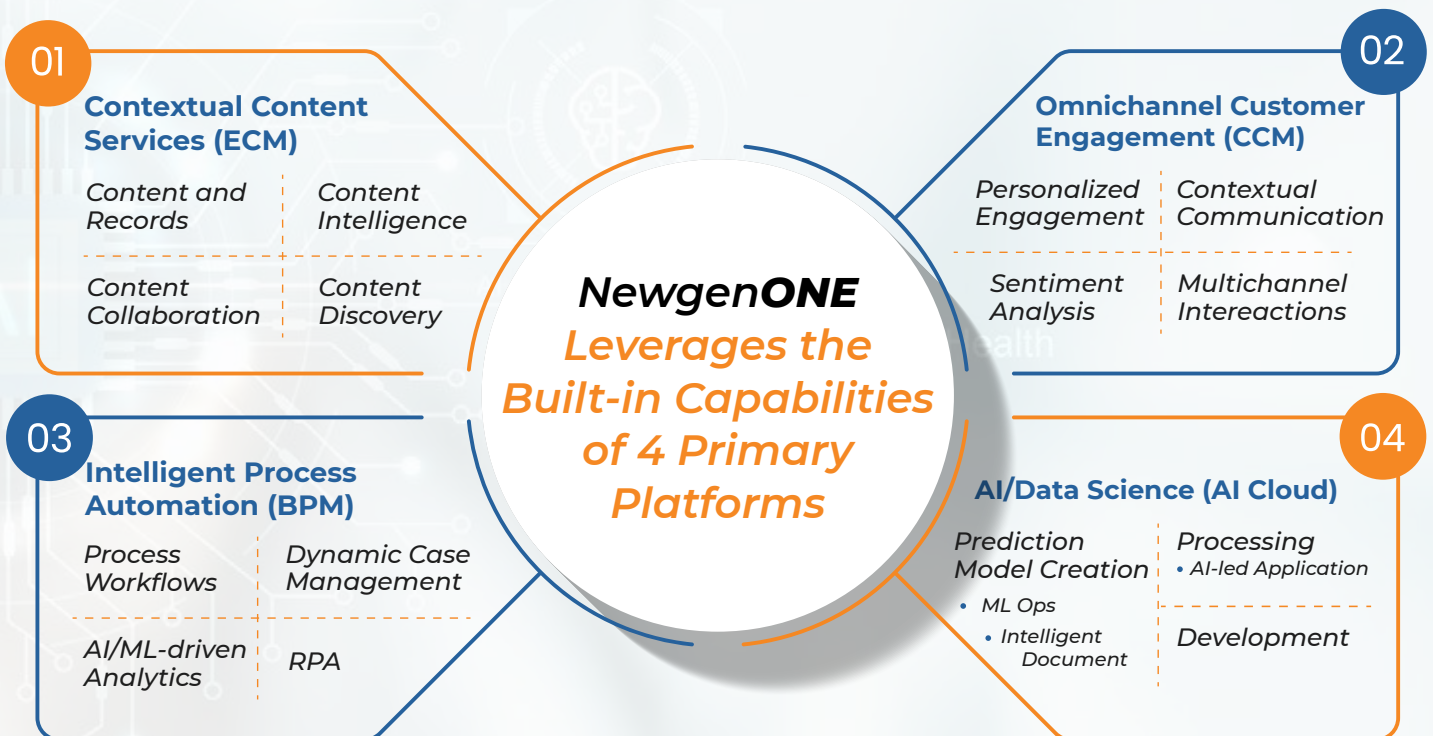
01

Contextual Content Services (ECM)

| Content and Records | Content Intelligence |
|---|---|
| Content Collaboration | Content Discovery |

02

Omnichannel Customer Engagement (CCM)

| Personalized Engagement | Contextual Communication |
|---|---|
| Sentiment Analysis | Multichannel Intereactions |

NewgenONE
Leverages the Built-in Capabilities of 4 Primary Platforms

03

Intelligent Process Automation (BPM)

| Process Workflows | Dynamic Case Management |
|---|---|
| AI/ML-driven Analytics | RPA |

04

AI/Data Science (AI Cloud)

Prediction Model Creation
• ML Ops
• Intelligent Document

Processing
• AI-led Application

Development